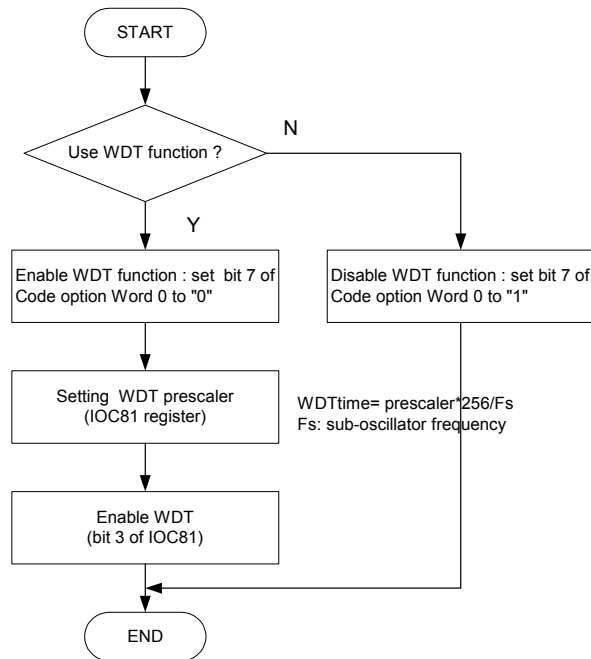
START

Use WDT function ?

N

Y

Enable WDT function : set bit 7 of Code option Word 0 to "0"

Disable WDT function : set bit 7 of Code option Word 0 to "1"

Setting WDT prescaler (IOC81 register)

WDTtime= prescaler*256/Fs
Fs: sub-oscillator frequency

Enable WDT (bit 3 of IOC81)

END